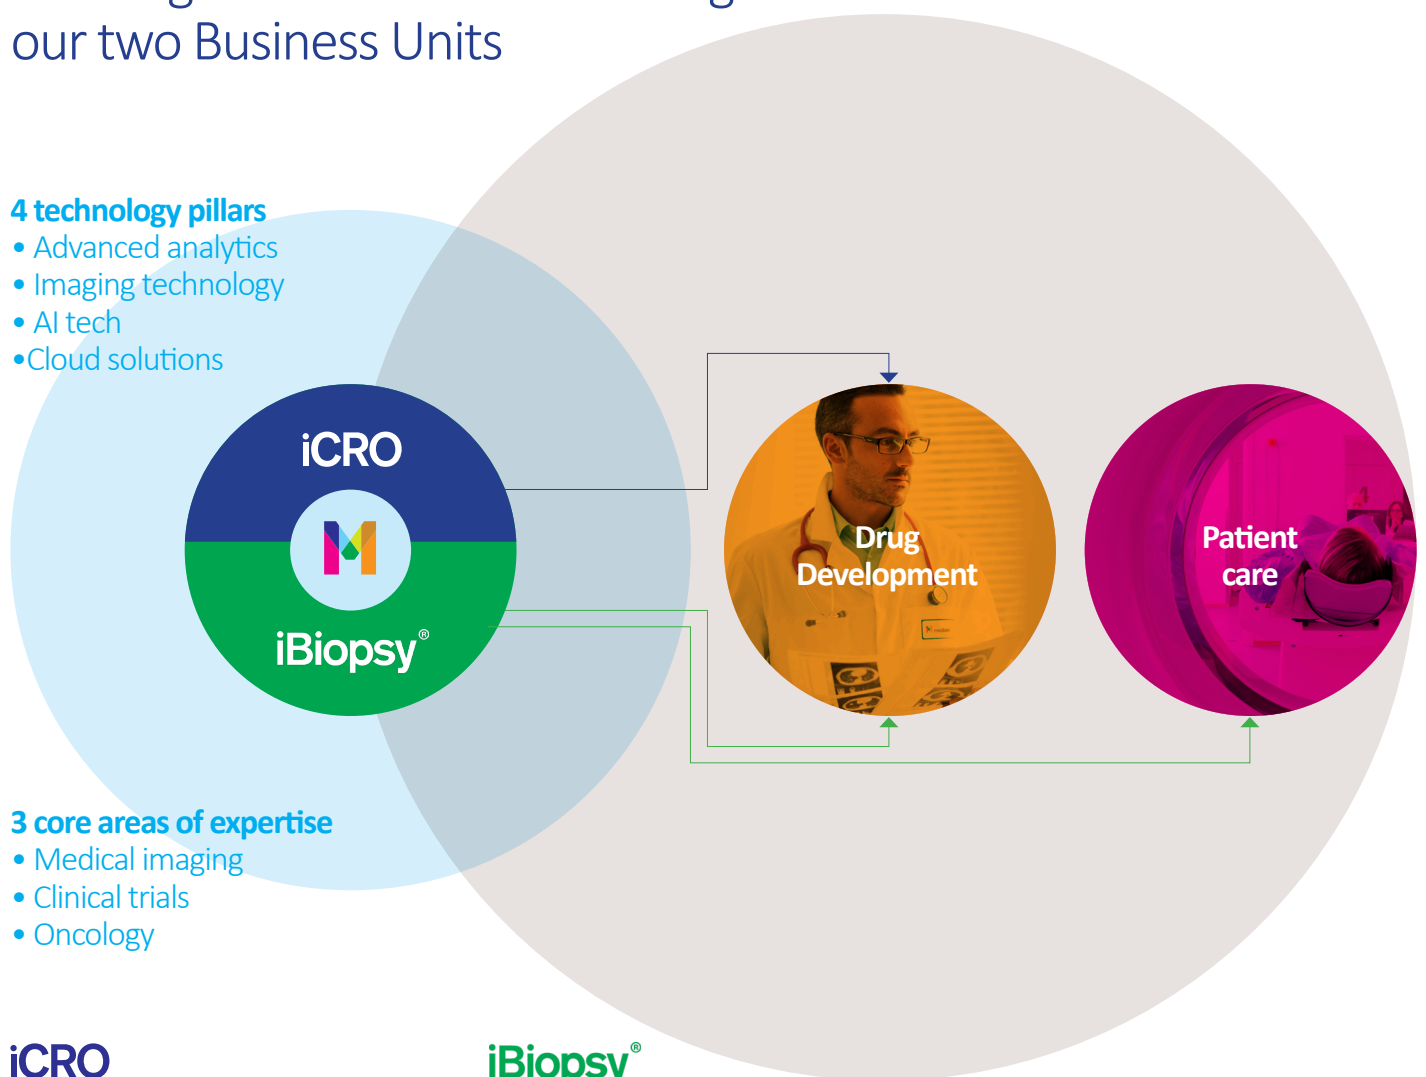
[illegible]
our two Business Units

4 technology pillars
• Advanced analytics
• Imaging technology
• AI tech
•Cloud solutions

iCRO

iBiopsy®

Drug Development

Patient care

3 core areas of expertise
• Medical imaging
• Clinical trials
• Oncology

iCRO

iBiopsy®